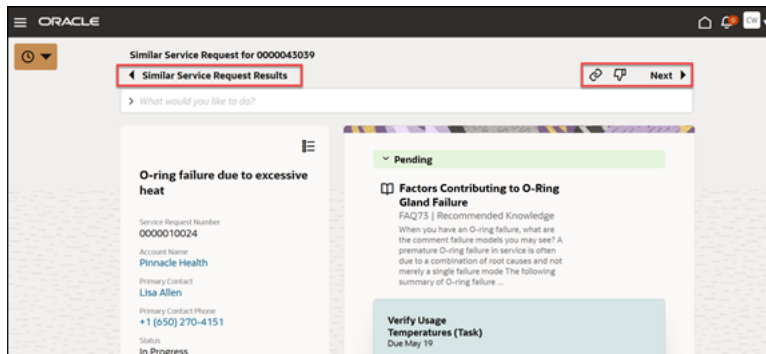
ORACLE

CW

Similar Service Request for 0000043039

Similar Service Request Results

Next

What would you like to do?

O-ring failure due to excessive heat

Service Request Number
0000010024

Account Name
Pinnacle Health

Primary Contact
Lisa Allen

Primary Contact Phone
+1 (650) 270-4151

Status
In Progress

Pending

Factors Contributing to O-Ring Gland Failure

FAQ73 | Recommended Knowledge

When you have an O-ring failure, what are the comment failure models you may see? A premature O-ring failure in service is often due to a combination of root causes and not merely a single failure mode The following summary of O-ring failure ...

Verify Usage Temperatures (Task)
Due May 19